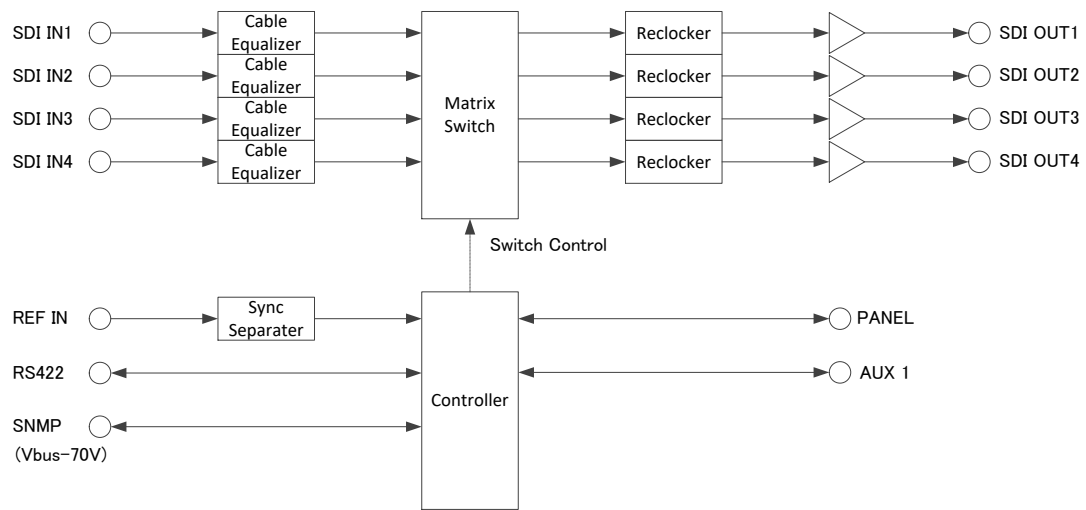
SDI IN1
SDI IN2
SDI IN3
SDI IN4

Cable Equalizer
Cable Equalizer
Cable Equalizer
Cable Equalizer

Matrix Switch

Reclocker
Reclocker
Reclocker
Reclocker

SDI OUT1
SDI OUT2
SDI OUT3
SDI OUT4

Switch Control

REF IN
Sync Separater
RS422
SNMP
(Vbus-70V)

Controller

PANEL
AUX 1